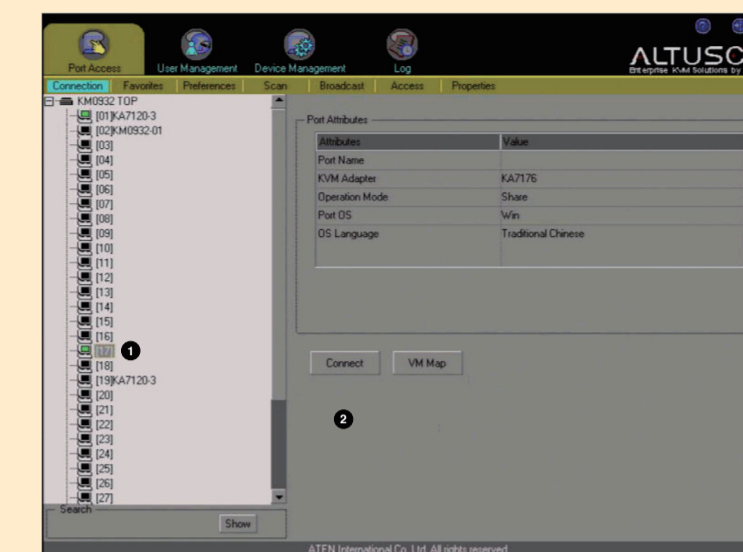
Port Access User Management Device Management Log

ALTUSC
Enterprise KVM Solutions by

Connection Favorites Preferences Scan Broadcast Access Properties

KM0932 TOP
[01]KA7120-3
[02]KM0932-01
[03]
[04]
[05]
[06]
[07]
[08]
[09]
[10]
[11]
[12]
[13]
[14]
[15]
[16]
[17]
[18]
[19]KA7120-3
[20]
[21]
[22]
[23]
[24]
[25]
[26]
[27]

Search
Show

Port Attributes

| Attributes | Value |
|---|---|
| Port Name | |
| KVM Adapter | KA7176 |
| Operation Mode | Share |
| Port OS | Win |
| OS Language | Traditional Chinese |

Connect VM Map

1
2

ATEN International Co. Ltd. All rights reserved.